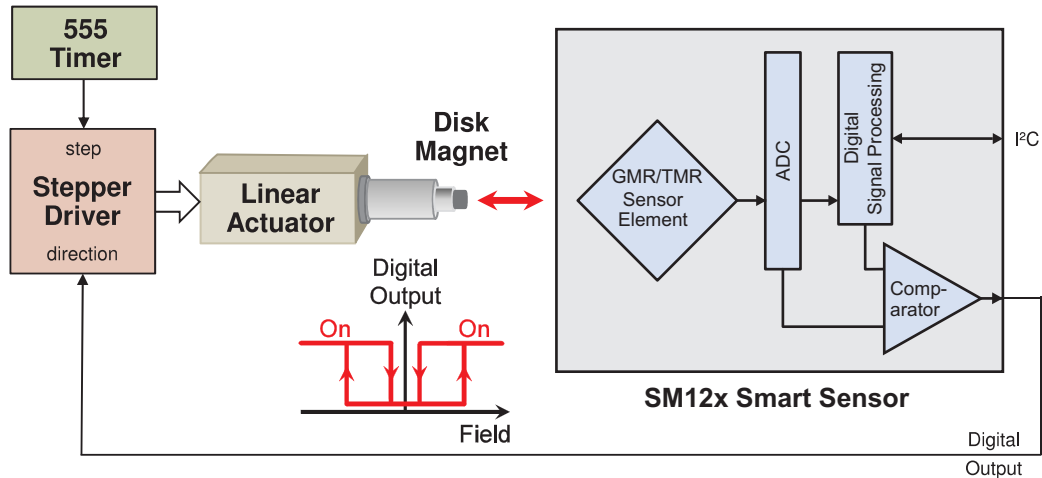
555 Timer

step
Stepper Driver
direction

Linear Actuator

Disk Magnet

GMR/TMR Sensor Element

ADC

Digital Signal Processing

I²C

Comp-arator

SM12x Smart Sensor

Digital Output

On

On

Field

Digital Output